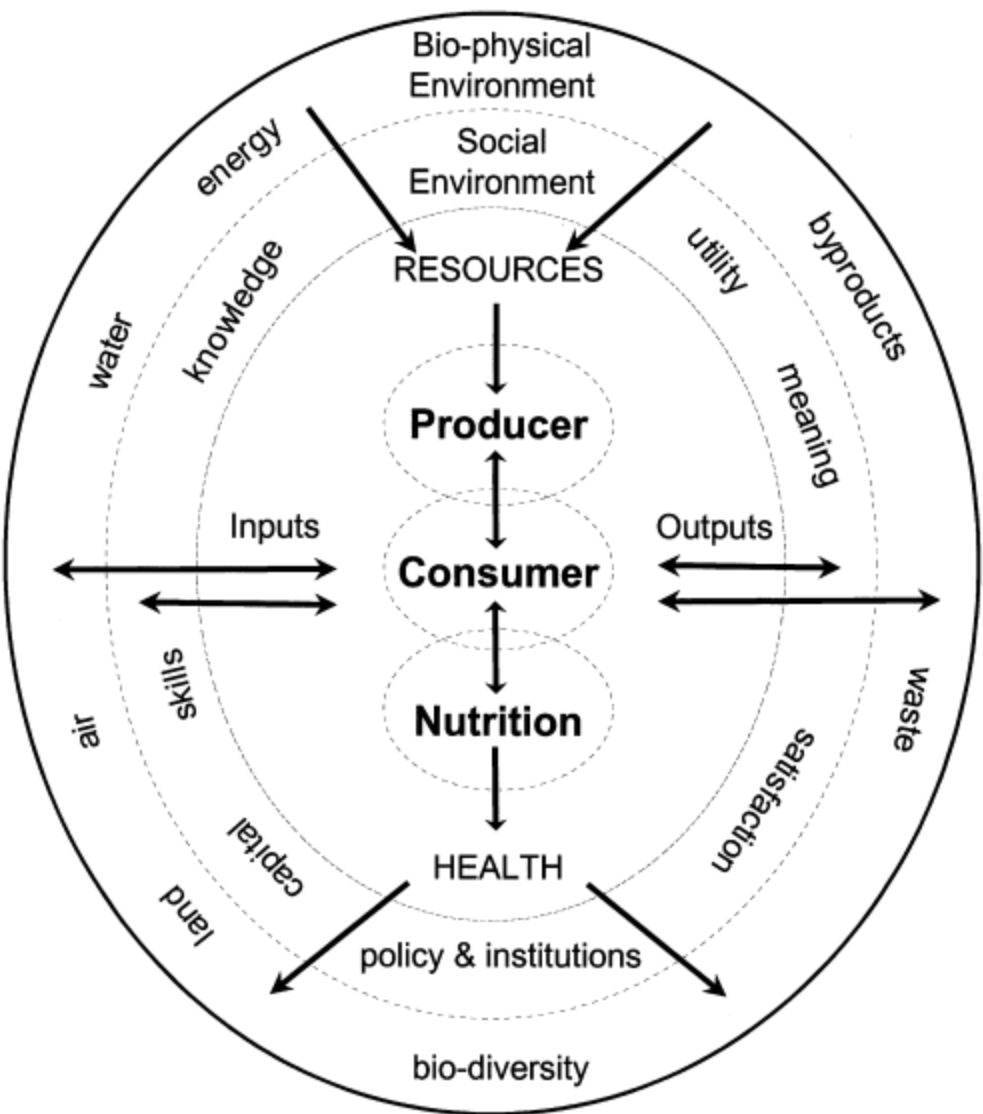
Bio-physical Environment

Social Environment

energy

knowledge

water

utility

byproducts

meaning

RESOURCES

Producer

Inputs

Consumer

Outputs

skills

air

Nutrition

waste

satisfaction

capital

land

HEALTH

policy & institutions

bio-diversity